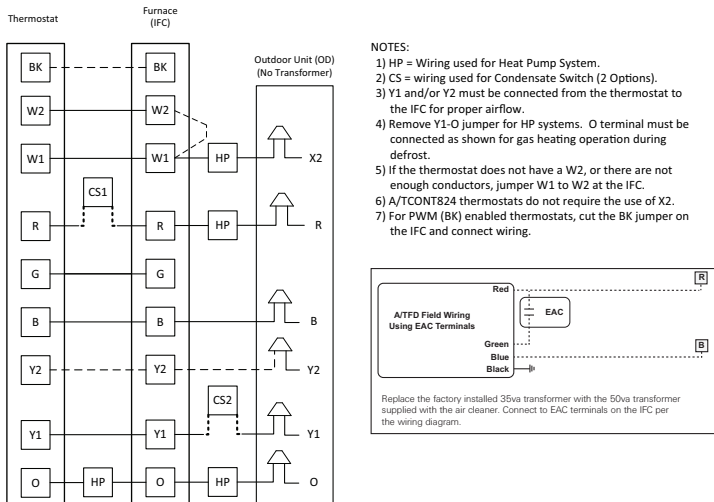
Thermostat

Furnace (IFC)

Outdoor Unit (OD) (No Transformer)

BK

BK

W2

W2

W1

W1

HP

X2

CS1

R

R

HP

R

G

G

B

B

B

Y2

Y2

Y2

CS2

Y1

Y1

Y1

O

HP

O

HP

O

NOTES:
1) HP = Wiring used for Heat Pump System.
2) CS = wiring used for Condensate Switch (2 Options).
3) Y1 and/or Y2 must be connected from the thermostat to the IFC for proper airflow.
4) Remove Y1-O jumper for HP systems. O terminal must be connected as shown for gas heating operation during defrost.
5) If the thermostat does not have a W2, or there are not enough conductors, jumper W1 to W2 at the IFC.
6) A/TCONT824 thermostats do not require the use of X2.
7) For PWM (BK) enabled thermostats, cut the BK jumper on the IFC and connect wiring.

R

Red

A/TFD Field Wiring Using EAC Terminals

EAC

Green

Blue

B

Black

Replace the factory installed 35va transformer with the 50va transformer supplied with the air cleaner. Connect to EAC terminals on the IFC per the wiring diagram.